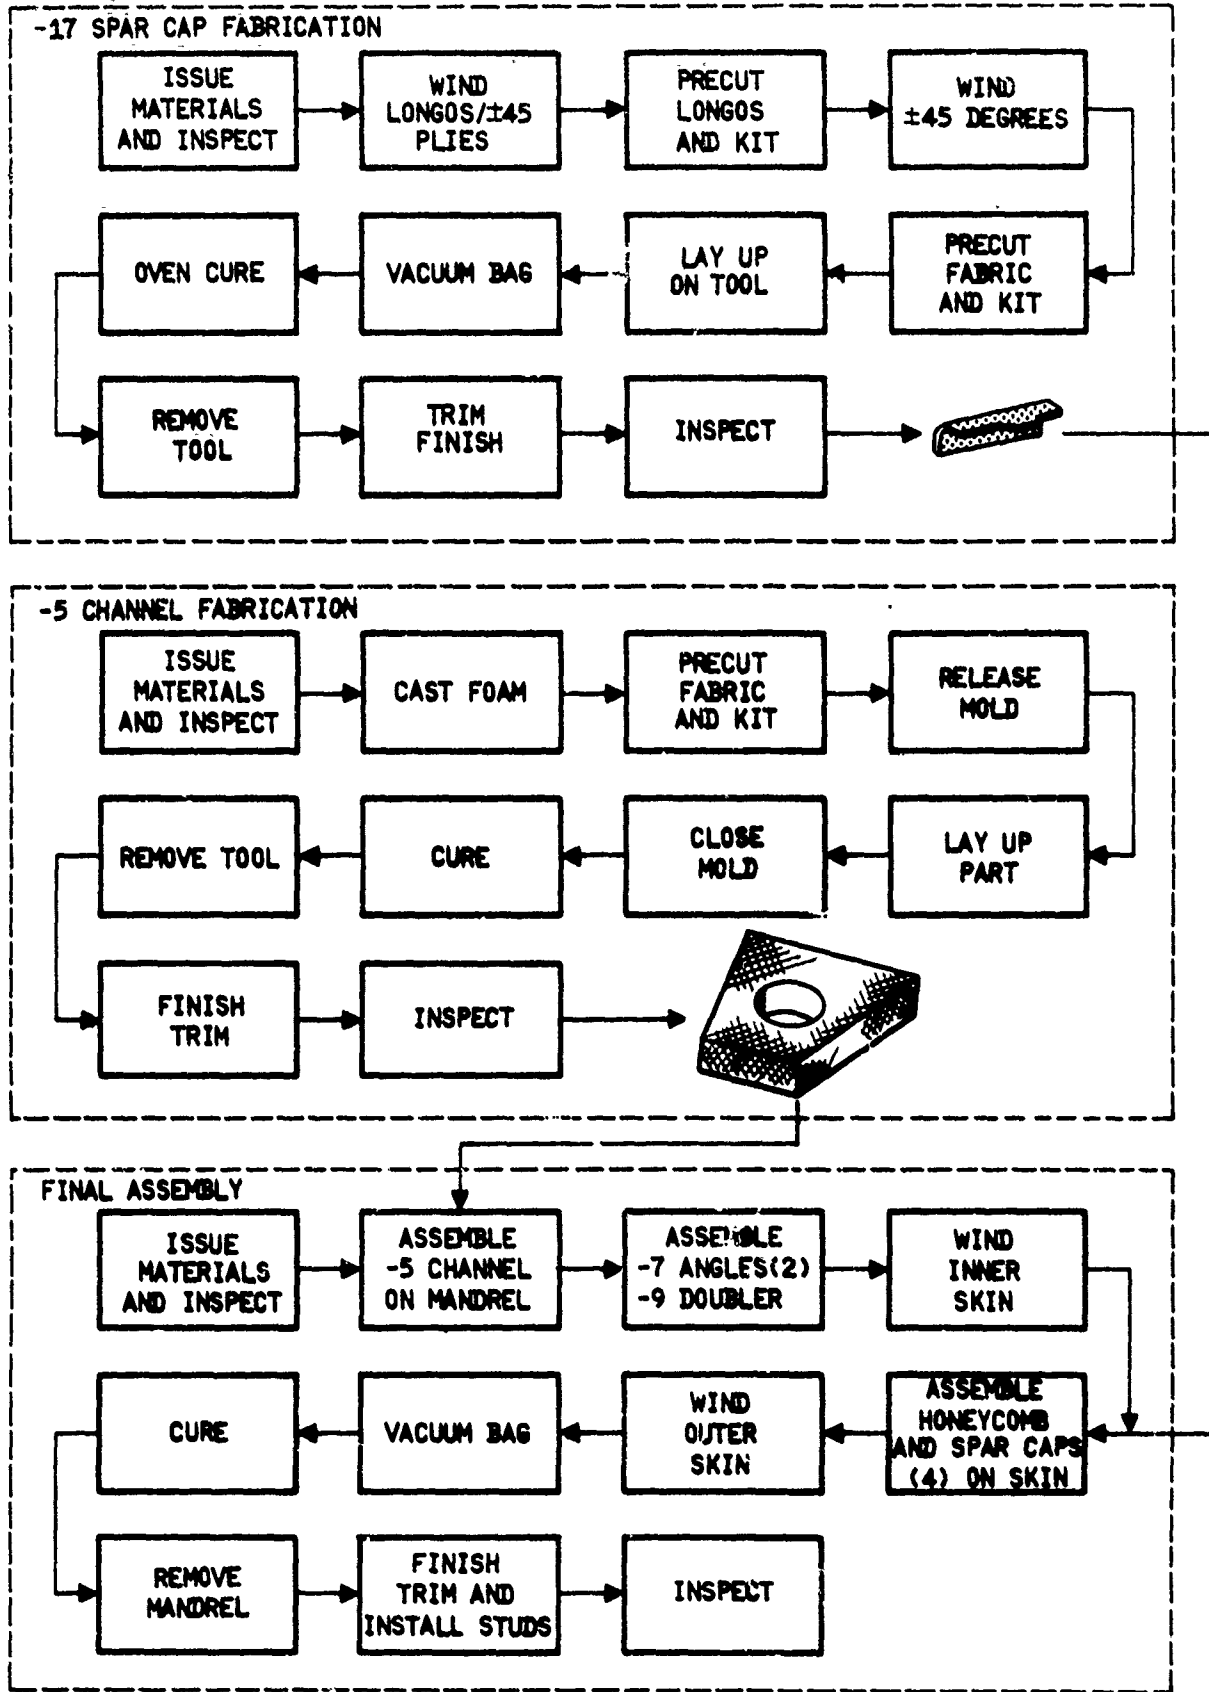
-17 SPAR CAP FABRICATION

ISSUE MATERIALS AND INSPECT

WIND LONGOS/$\pm$45 PLIES

PRECUT LONGOS AND KIT

WIND $\pm$45 DEGREES

PRECUT FABRIC AND KIT

LAY UP ON TOOL

VACUUM BAG

OVEN CURE

REMOVE TOOL

TRIM FINISH

INSPECT

-5 CHANNEL FABRICATION

ISSUE MATERIALS AND INSPECT

CAST FOAM

PRECUT FABRIC AND KIT

RELEASE MOLD

LAY UP PART

CLOSE MOLD

CURE

REMOVE TOOL

FINISH TRIM

INSPECT

FINAL ASSEMBLY

ISSUE MATERIALS AND INSPECT

ASSEMBLE -5 CHANNEL ON MANDREL

ASSEMBLE -7 ANGLES(2) -9 DOUBLER

WIND INNER SKIN

ASSEMBLE HONEYCOMB AND SPAR CAPS (4) ON SKIN

WIND OUTER SKIN

VACUUM BAG

CURE

REMOVE MANDREL

FINISH TRIM AND INSTALL STUDS

INSPECT